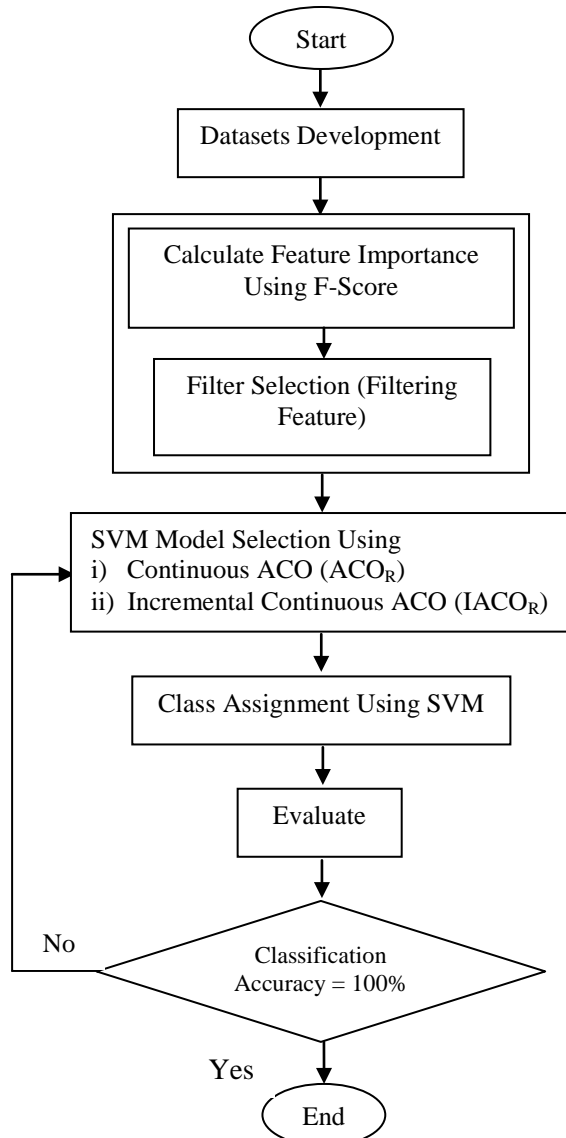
Start

Datasets Development

Calculate Feature Importance Using F-Score

Filter Selection (Filtering Feature)

SVM Model Selection Using
i) Continuous ACO ($ACO_R$)
ii) Incremental Continuous ACO ($IACO_R$)

Class Assignment Using SVM

Evaluate

No

Classification Accuracy = 100%

Yes

End